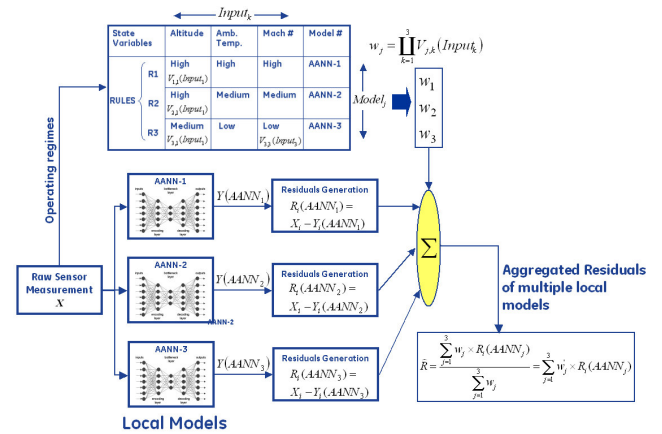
$Input_k$

| State Variables | | Altitude | Amb. Temp. | Mach # | Model # |
|---|---|---|---|---|---|
| RULES | R1 | High $V_{1,1}(Input_1)$ | High | High | AANN-1 |
| | R2 | High $V_{2,1}(Input_1)$ | Medium | Medium | AANN-2 |
| | R3 | Medium $V_{3,1}(Input_1)$ | Low | Low $V_{3,3}(Input_3)$ | AANN-3 |

$w_j = \prod_{k=1}^{3} V_{j,k}(Input_k)$

$Model_j$

$w_1$
$w_2$
$w_3$

Operating regimes

Raw Sensor Measurement
$X$

AANN-1

$Y(AANN_1)$

Residuals Generation
$R_i(AANN_1) = X_i - Y_i(AANN_1)$

AANN-2

$Y(AANN_2)$

Residuals Generation
$R_i(AANN_2) = X_i - Y_i(AANN_2)$

AANN-2

AANN-3

$Y(AANN_3)$

Residuals Generation
$R_i(AANN_3) = X_i - Y_i(AANN_3)$

$\Sigma$

Aggregated Residuals of multiple local models

$\tilde{R} = \frac{\sum_{j=1}^{3} w_j \times R_i(AANN_j)}{\sum_{j=1}^{3} w_j} = \sum_{j=1}^{3} \bar{w}_j \times R_i(AANN_j)$

Local Models